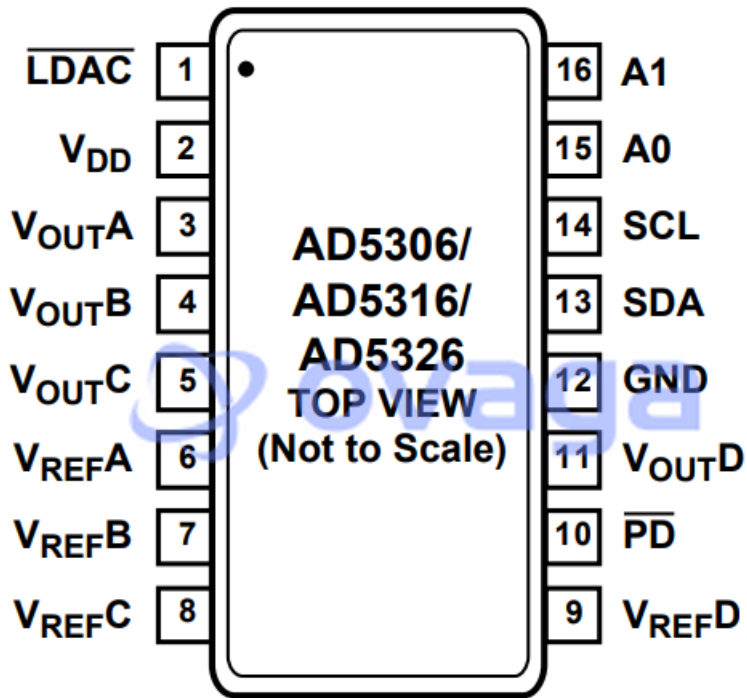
$\overline{LDAC}$ 1
$V_{DD}$ 2
$V_{OUT}A$ 3
$V_{OUT}B$ 4
$V_{OUT}C$ 5
$V_{REF}A$ 6
$V_{REF}B$ 7
$V_{REF}C$ 8

AD5306/
AD5316/
AD5326
TOP VIEW
(Not to Scale)

ovaga

16 A1
15 A0
14 SCL
13 SDA
12 GND
11 $V_{OUT}D$
10 $\overline{PD}$
9 $V_{REF}D$